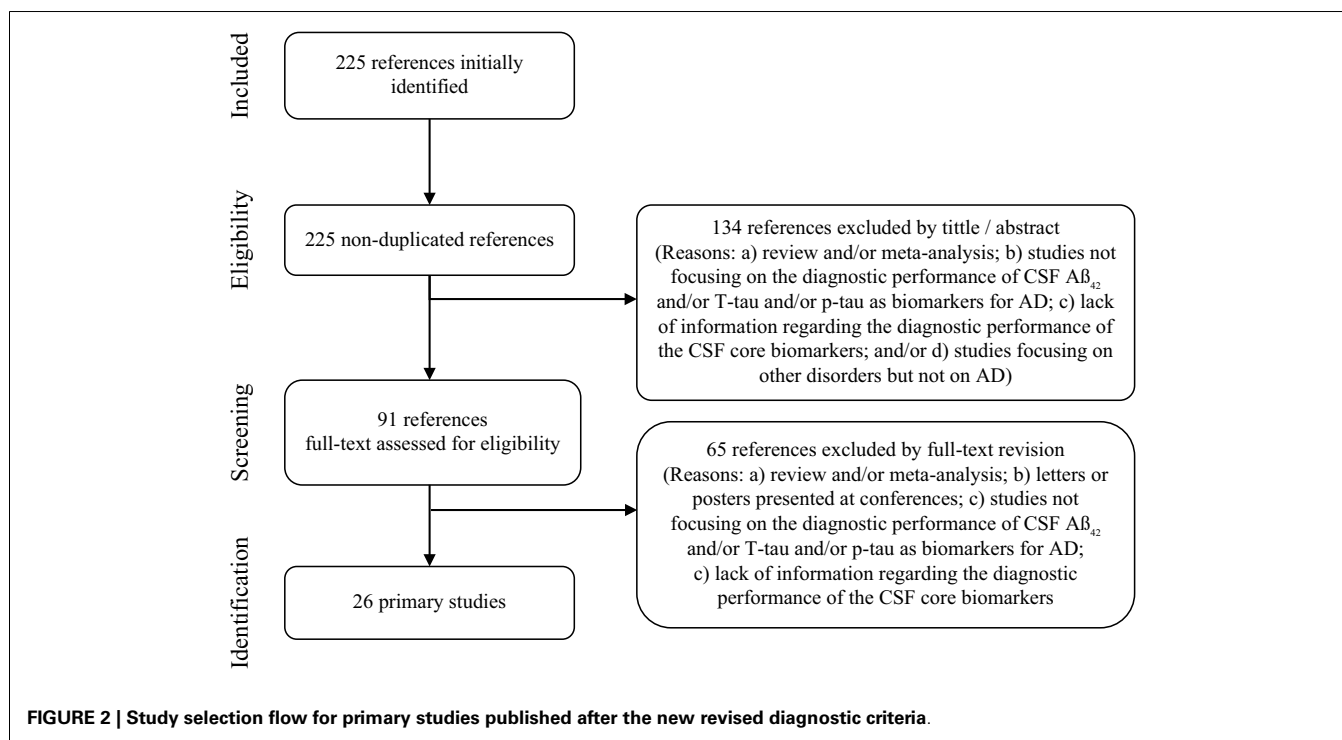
Included

225 references initially identified

Eligibility

225 non-duplicated references

134 references excluded by tittle / abstract (Reasons: a) review and/or meta-analysis; b) studies not focusing on the diagnostic performance of CSF Aß$_{42}$ and/or T-tau and/or p-tau as biomarkers for AD; c) lack of information regarding the diagnostic performance of the CSF core biomarkers; and/or d) studies focusing on other disorders but not on AD)

Screening

91 references full-text assessed for eligibility

65 references excluded by full-text revision (Reasons: a) review and/or meta-analysis; b) letters or posters presented at conferences; c) studies not focusing on the diagnostic performance of CSF Aß$_{42}$ and/or T-tau and/or p-tau as biomarkers for AD; c) lack of information regarding the diagnostic performance of the CSF core biomarkers

Identification

26 primary studies

FIGURE 2 | Study selection flow for primary studies published after the new revised diagnostic criteria.